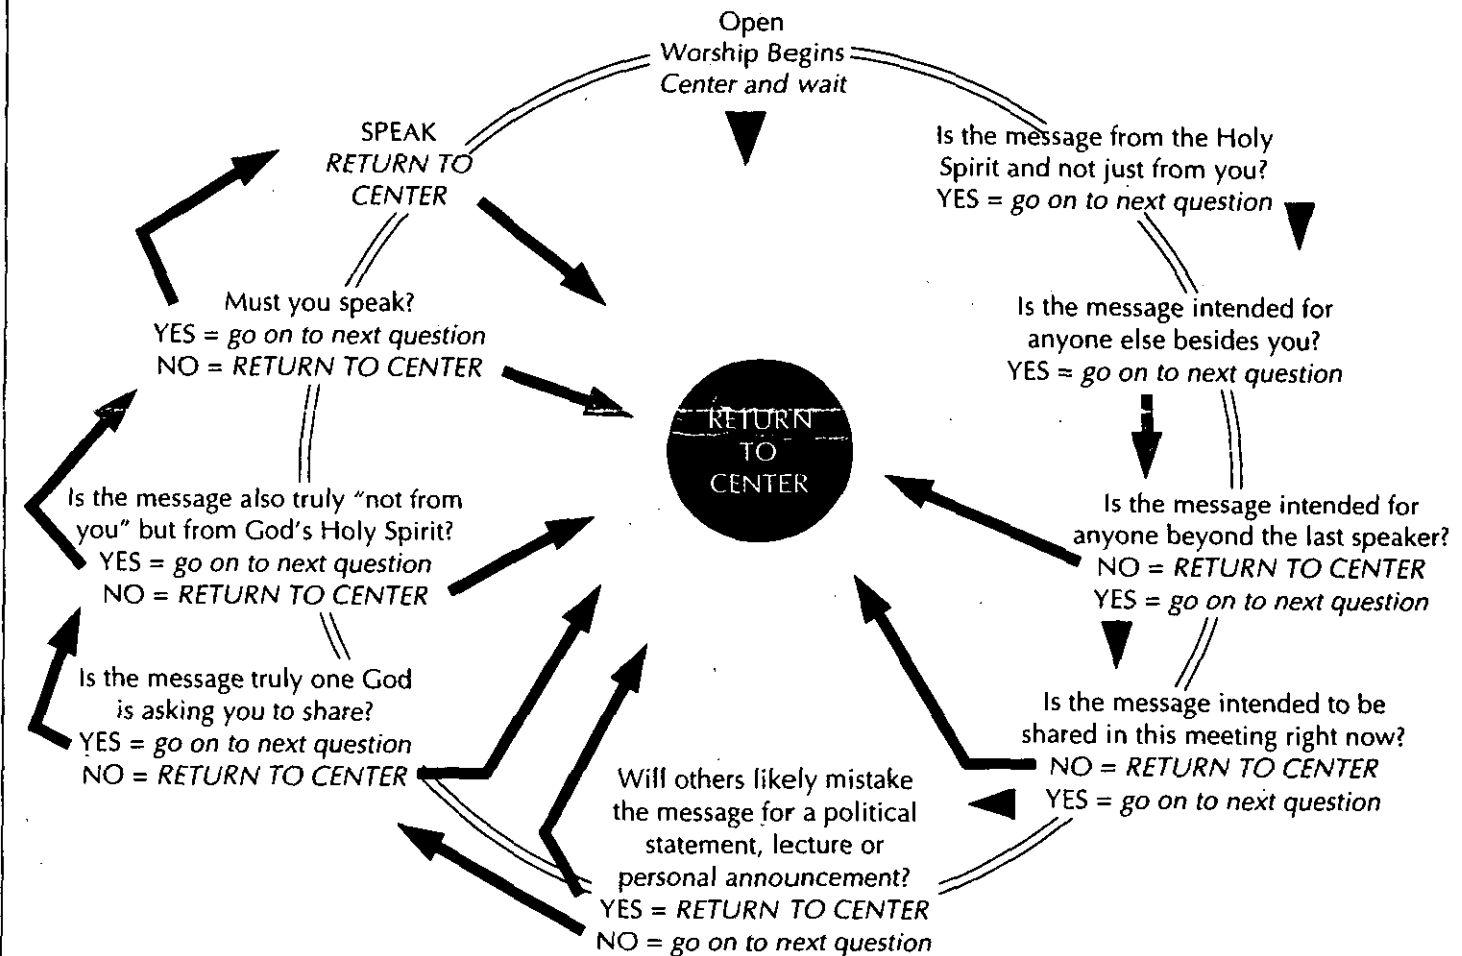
Open
Worship Begins
*Center and wait*

Is the message from the Holy Spirit and not just from you?
YES = *go on to next question*

Is the message intended for anyone else besides you?
YES = *go on to next question*

Is the message intended for anyone beyond the last speaker?
NO = *RETURN TO CENTER*
YES = *go on to next question*

Is the message intended to be shared in this meeting right now?
NO = *RETURN TO CENTER*
YES = *go on to next question*

Will others likely mistake the message for a political statement, lecture or personal announcement?
YES = *RETURN TO CENTER*
NO = *go on to next question*

Is the message truly one God is asking you to share?
YES = *go on to next question*
NO = *RETURN TO CENTER*

Is the message also truly "not from you" but from God's Holy Spirit?
YES = *go on to next question*
NO = *RETURN TO CENTER*

Must you speak?
YES = *go on to next question*
NO = *RETURN TO CENTER*

SPEAK
*RETURN TO CENTER*

RETURN TO CENTER